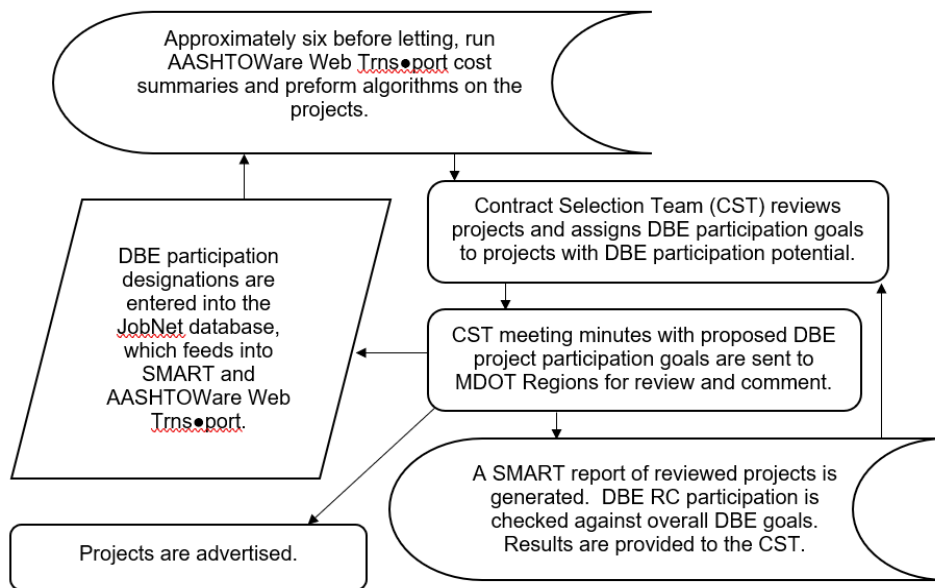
Approximately six before letting, run AASHTOWare Web Trns●port cost summaries and preform algorithms on the projects.

Contract Selection Team (CST) reviews projects and assigns DBE participation goals to projects with DBE participation potential.

DBE participation designations are entered into the JobNet database, which feeds into SMART and AASHTOWare Web Trns●port.

CST meeting minutes with proposed DBE project participation goals are sent to MDOT Regions for review and comment.

A SMART report of reviewed projects is generated. DBE RC participation is checked against overall DBE goals. Results are provided to the CST.

Projects are advertised.